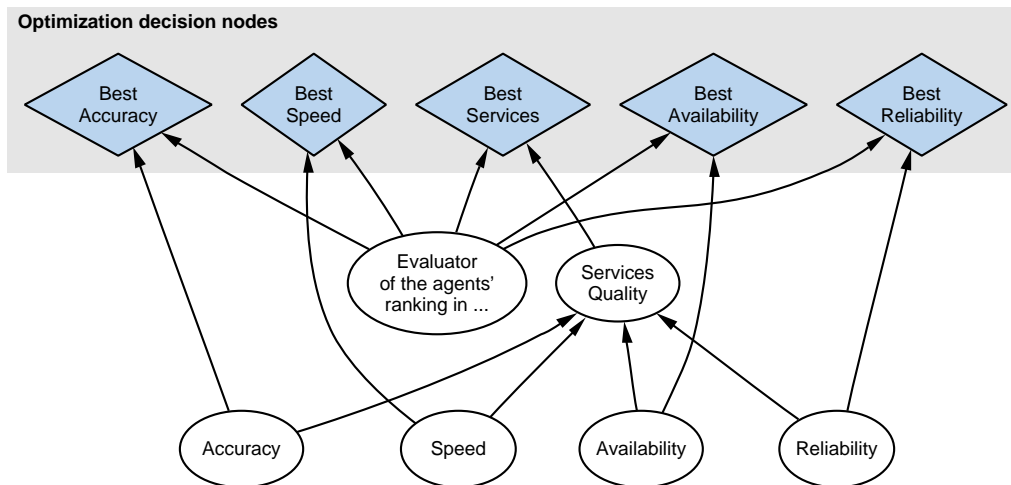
Optimization decision nodes

Best Accuracy

Best Speed

Best Services

Best Availability

Best Reliability

Evaluator of the agents' ranking in ...

Services Quality

Accuracy

Speed

Availability

Reliability